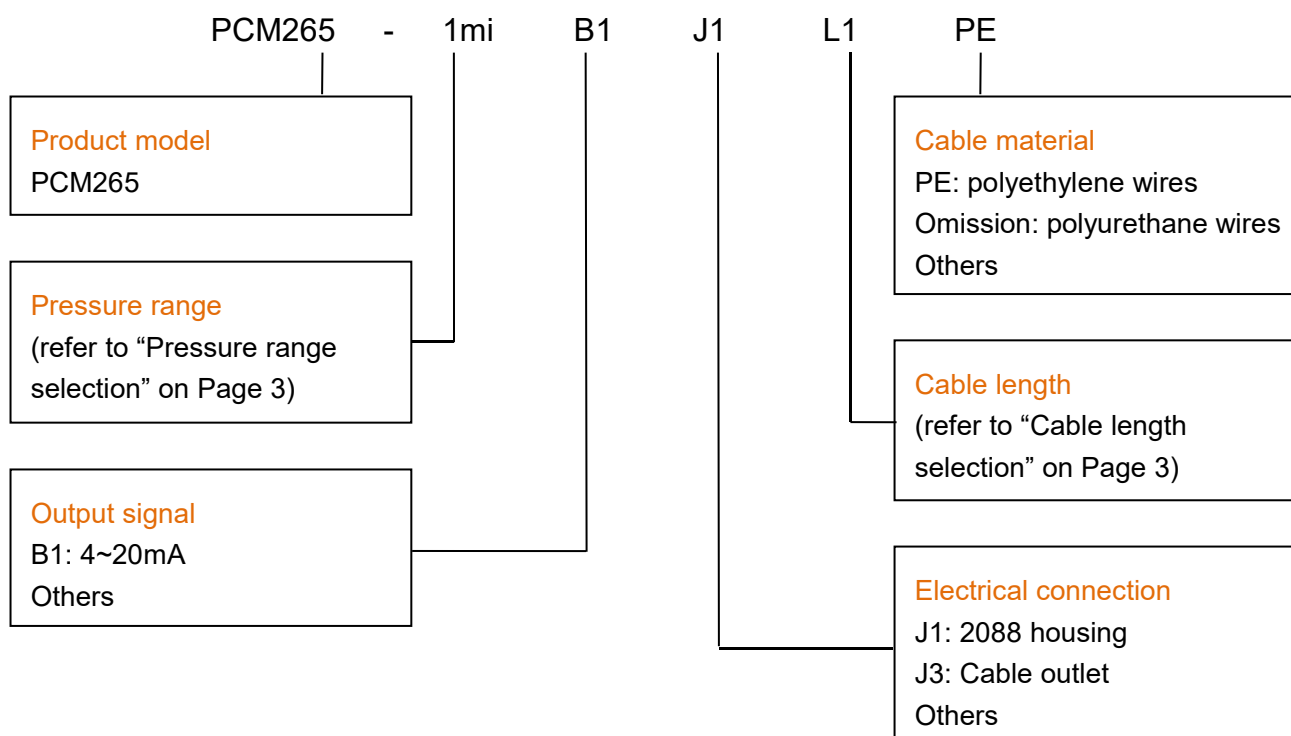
PCM265 - 1mi B1 J1 L1 PE

Product model
PCM265

Pressure range
(refer to “Pressure range selection” on Page 3)

Output signal
B1: 4~20mA
Others

Cable material
PE: polyethylene wires
Omission: polyurethane wires
Others

Cable length
(refer to “Cable length selection” on Page 3)

Electrical connection
J1: 2088 housing
J3: Cable outlet
Others